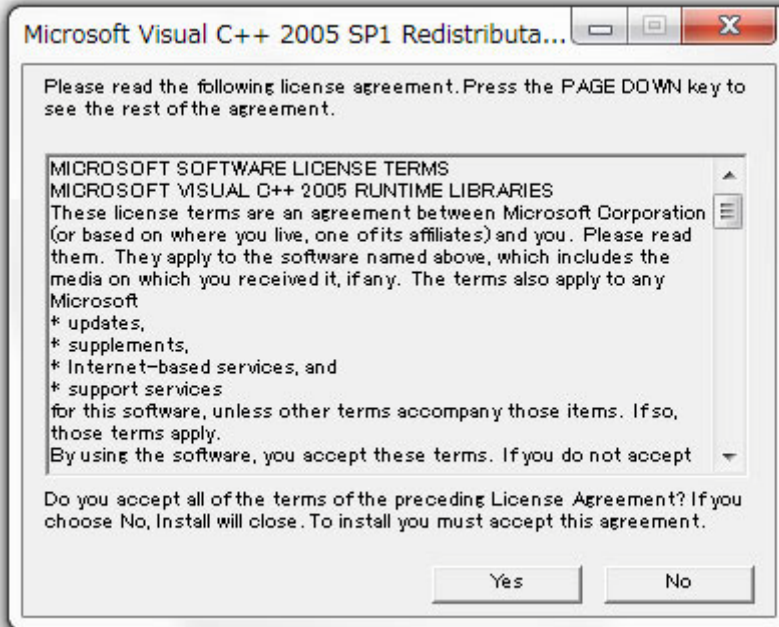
Microsoft Visual C++ 2005 SP1 Redistributa...

Please read the following license agreement. Press the PAGE DOWN key to see the rest of the agreement.

MICROSOFT SOFTWARE LICENSE TERMS
MICROSOFT VISUAL C++ 2005 RUNTIME LIBRARIES
These license terms are an agreement between Microsoft Corporation (or based on where you live, one of its affiliates) and you. Please read them. They apply to the software named above, which includes the media on which you received it, if any. The terms also apply to any Microsoft
* updates,
* supplements,
* Internet-based services, and
* support services
for this software, unless other terms accompany those items. If so, those terms apply.
By using the software, you accept these terms. If you do not accept

Do you accept all of the terms of the preceding License Agreement? If you choose No, Install will close. To install you must accept this agreement.

Yes

No